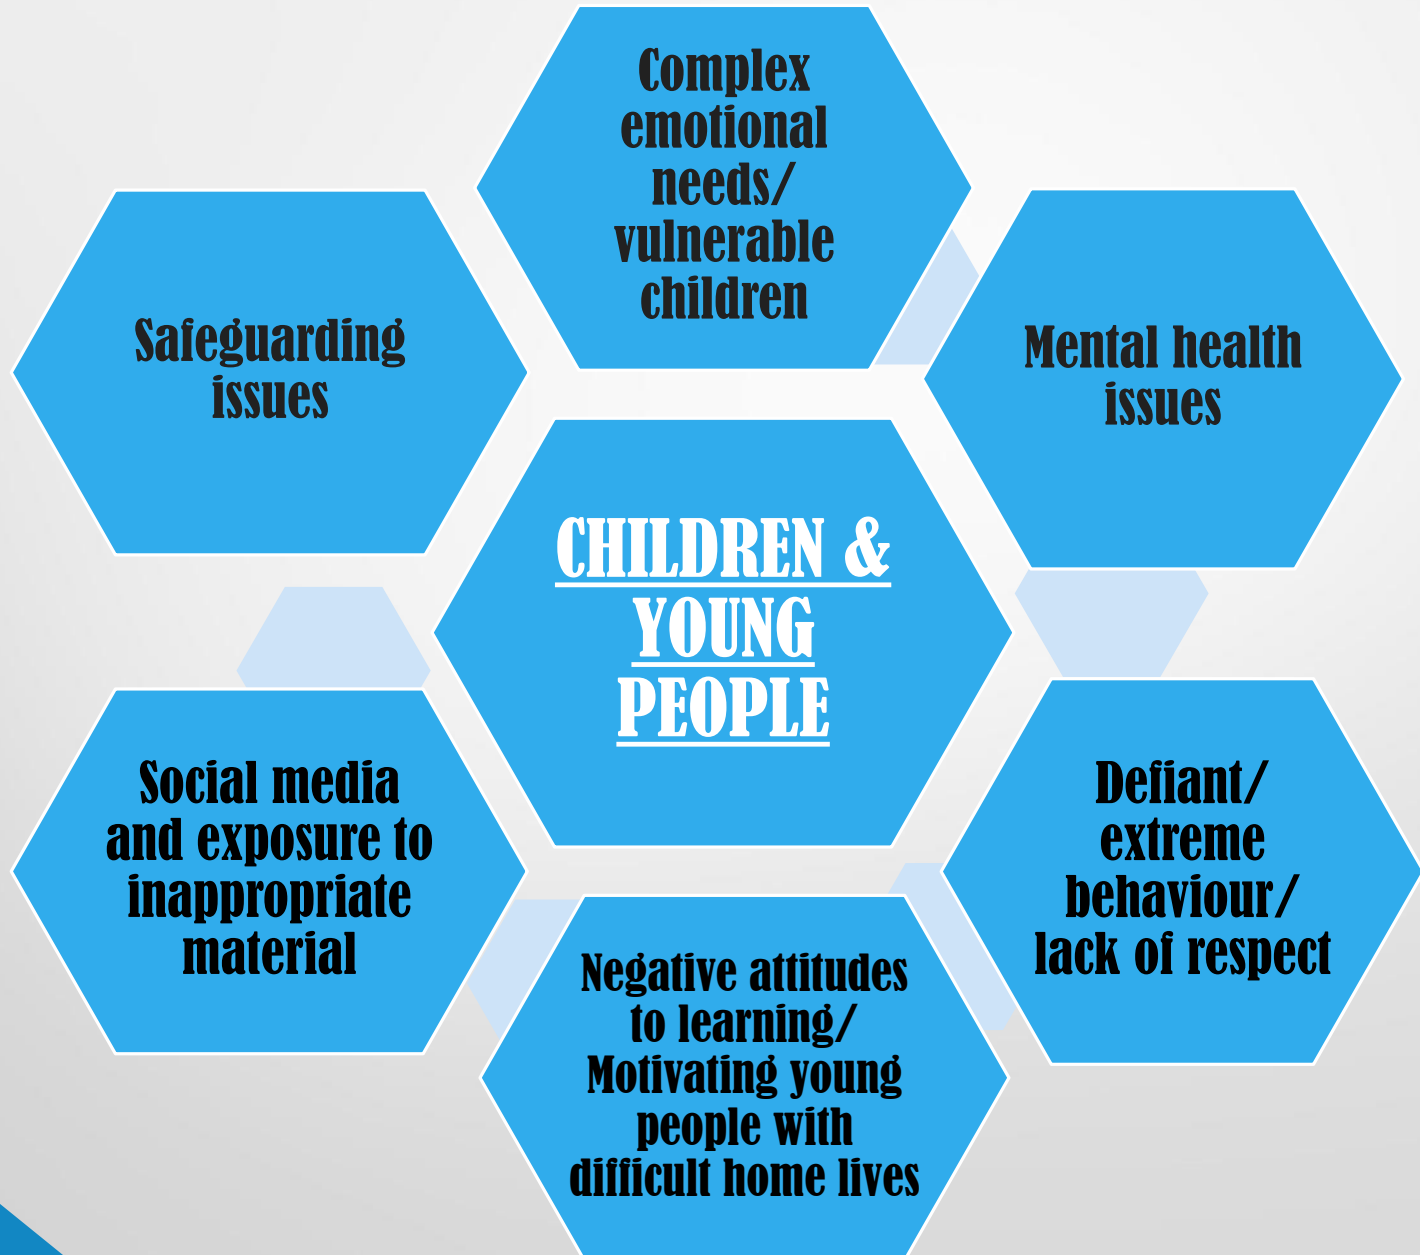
Complex emotional needs/ vulnerable children

Safeguarding issues

Mental health issues

CHILDREN & YOUNG PEOPLE

Social media and exposure to inappropriate material

Defiant/ extreme behaviour/ lack of respect

Negative attitudes to learning/ Motivating young people with difficult home lives